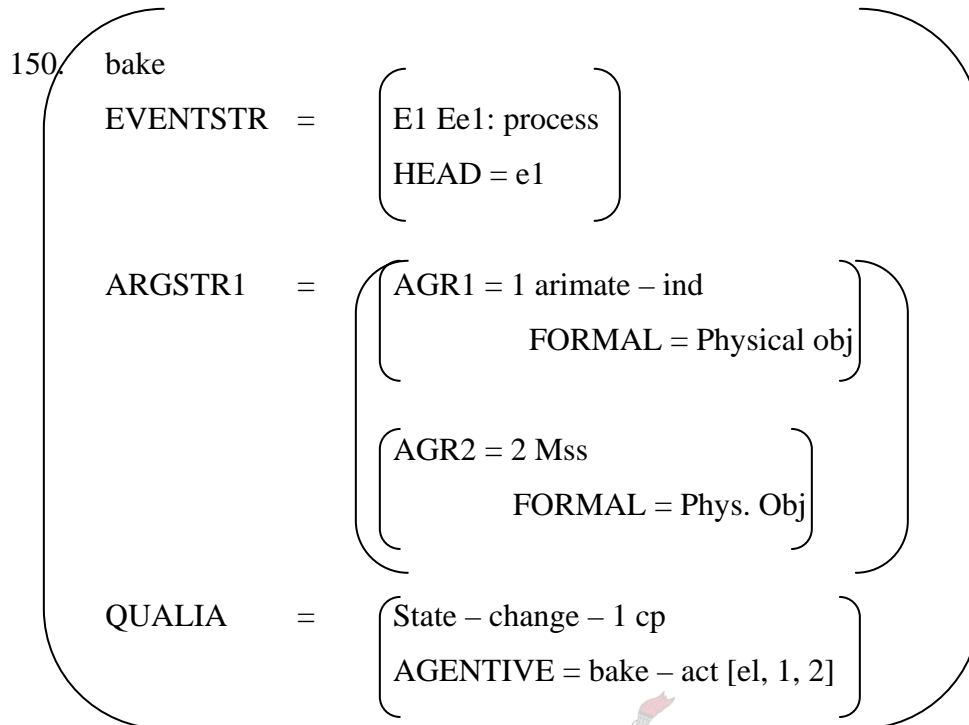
150. bake

EVENTSTR = E1 Ee1: process
HEAD = e1

ARGSTR1 = AGR1 = 1 arimate – ind
FORMAL = Physical obj

AGR2 = 2 Mss
FORMAL = Phys. Obj

QUALIA = State – change – 1 cp
AGENTIVE = bake – act [el, 1, 2]